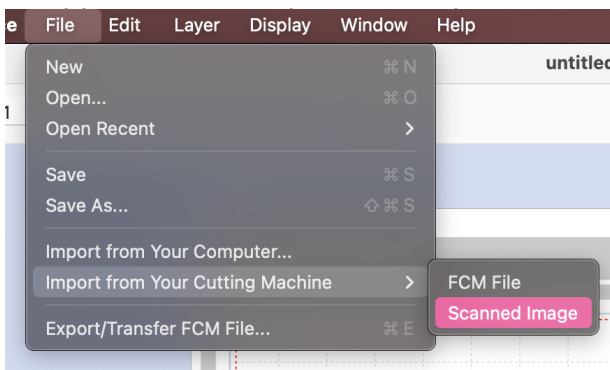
e File Edit Layer Display Window Help

untitled

1

New ⌘N
Open... ⌘O
Open Recent >

Save ⌘S
Save As... ⇧⌘S

Import from Your Computer...
Import from Your Cutting Machine >

Export/Transfer FCM File... ⌘E

FCM File
Scanned Image